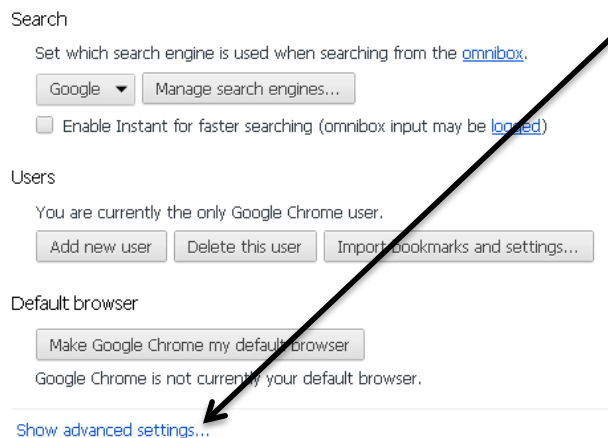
Search

Set which search engine is used when searching from the omnibox.

Google ▾ Manage search engines...

Enable Instant for faster searching (omnibox input may be logged)

Users

You are currently the only Google Chrome user.

Add new user Delete this user Import bookmarks and settings...

Default browser

Make Google Chrome my default browser

Google Chrome is not currently your default browser.

Show advanced settings...